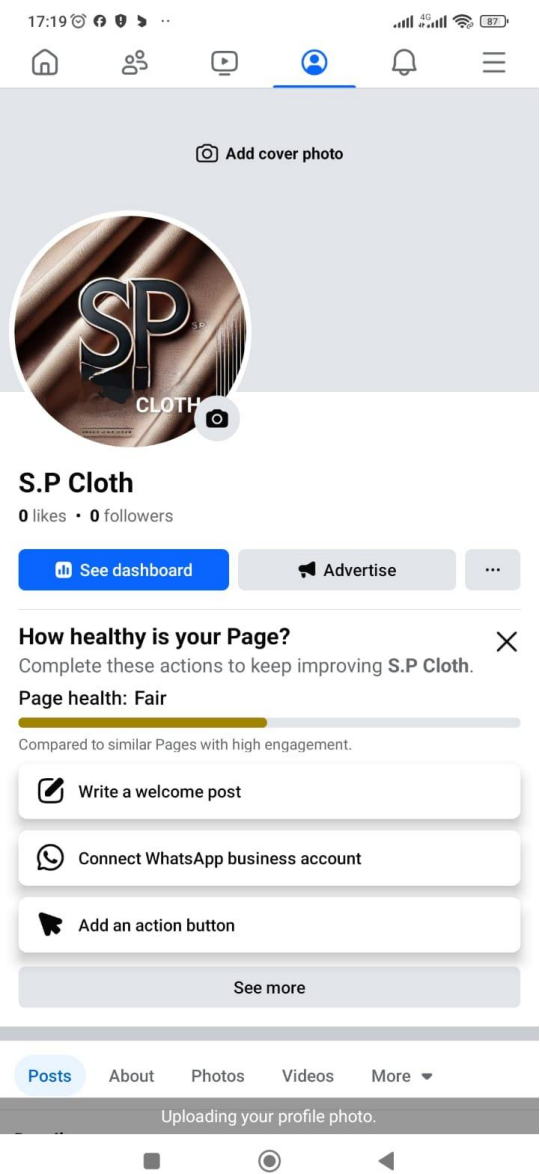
17:19 4G 87

Add cover photo

SP
SP
CLOTH

S.P Cloth

0 likes • 0 followers

See dashboard

Advertise

...

How healthy is your Page?

Complete these actions to keep improving S.P Cloth.

Page health: Fair

Compared to similar Pages with high engagement.

Write a welcome post

Connect WhatsApp business account

Add an action button

See more

Posts About Photos Videos More

Uploading your profile photo.